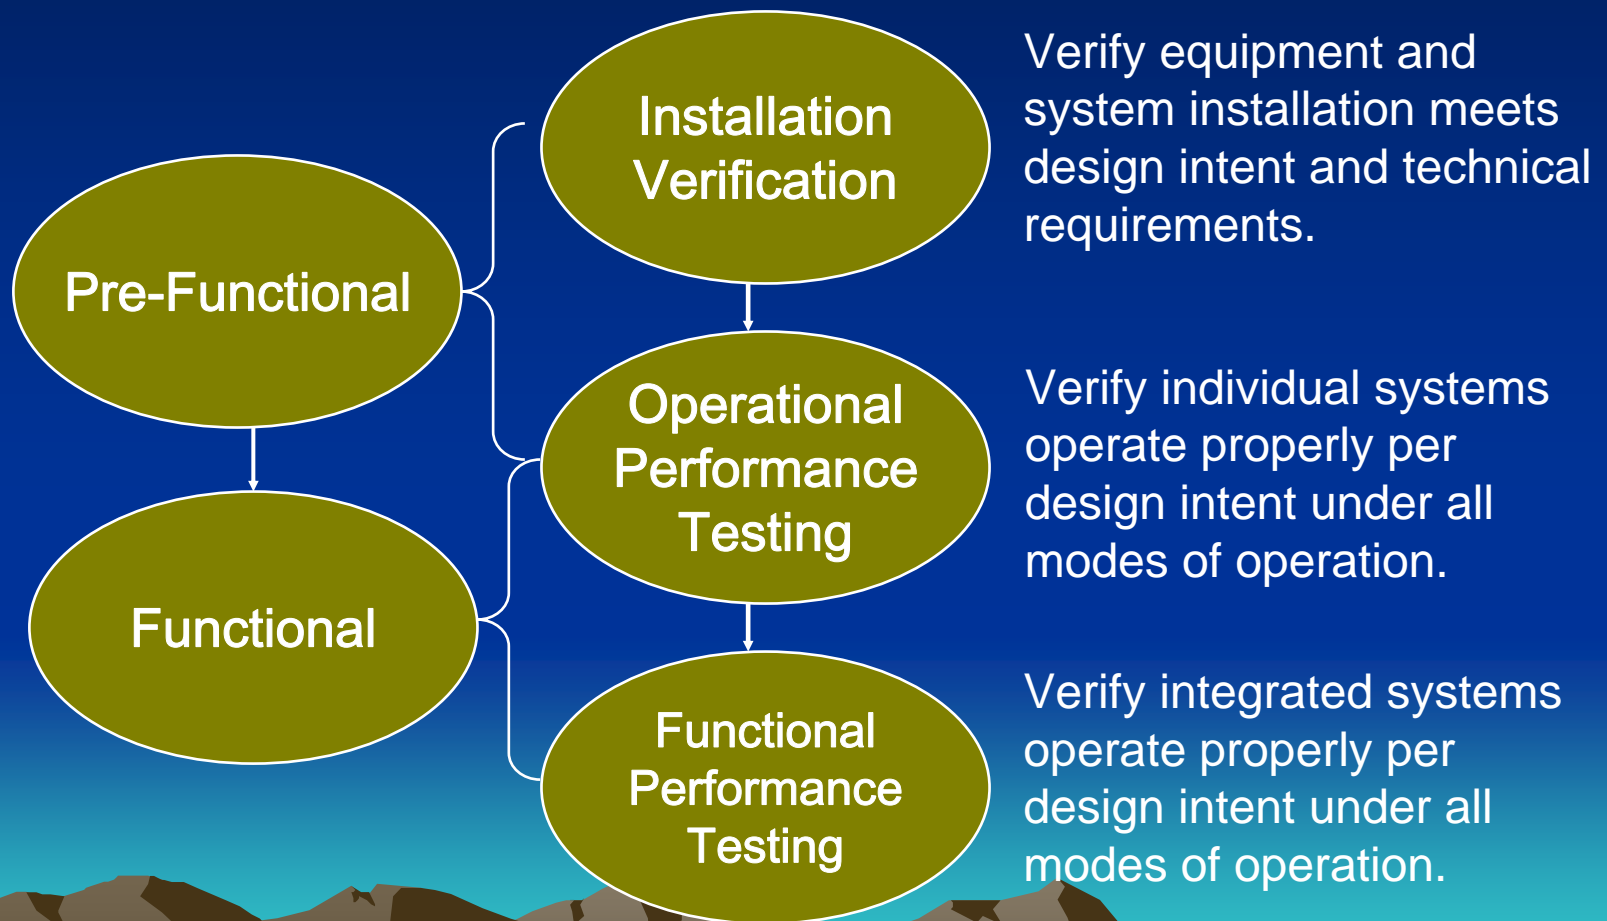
Pre-Functional

Functional

Installation Verification

Operational Performance Testing

Functional Performance Testing

Verify equipment and system installation meets design intent and technical requirements.

Verify individual systems operate properly per design intent under all modes of operation.

Verify integrated systems operate properly per design intent under all modes of operation.